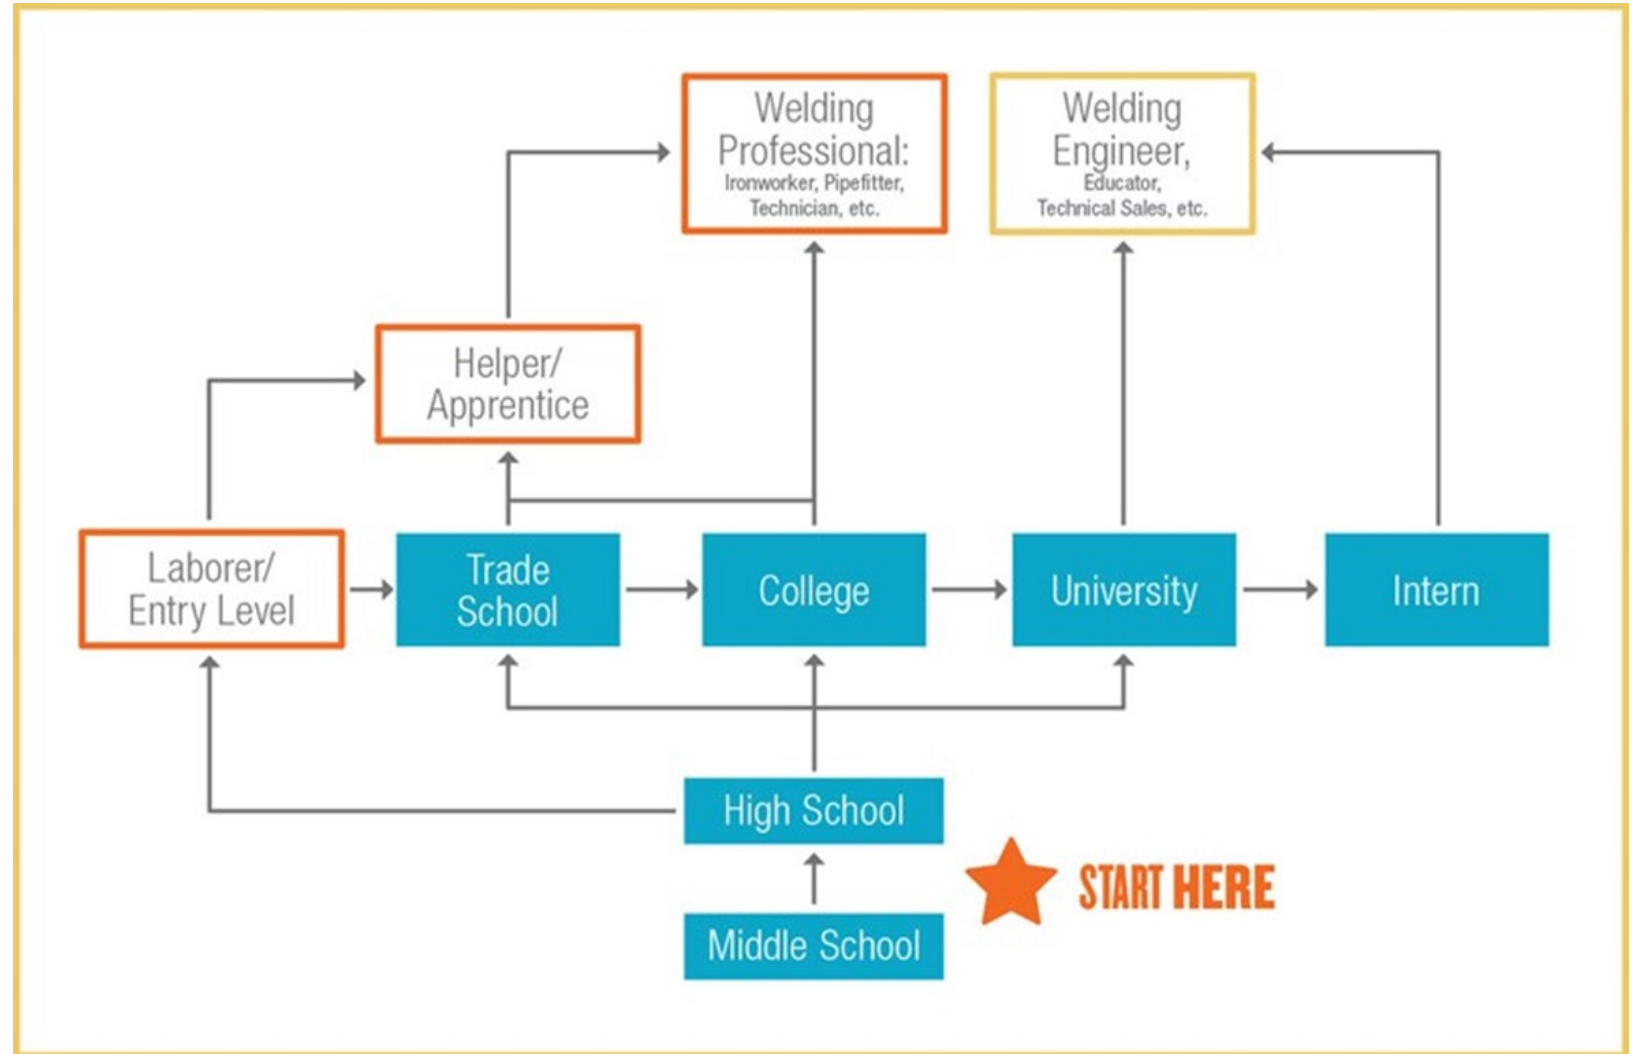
Welding Professional:
Ironworker, Pipefitter, Technician, etc.

Welding Engineer,
Educator, Technical Sales, etc.

Helper/ Apprentice

Laborer/ Entry Level

Trade School

College

University

Intern

High School

Middle School

START HERE